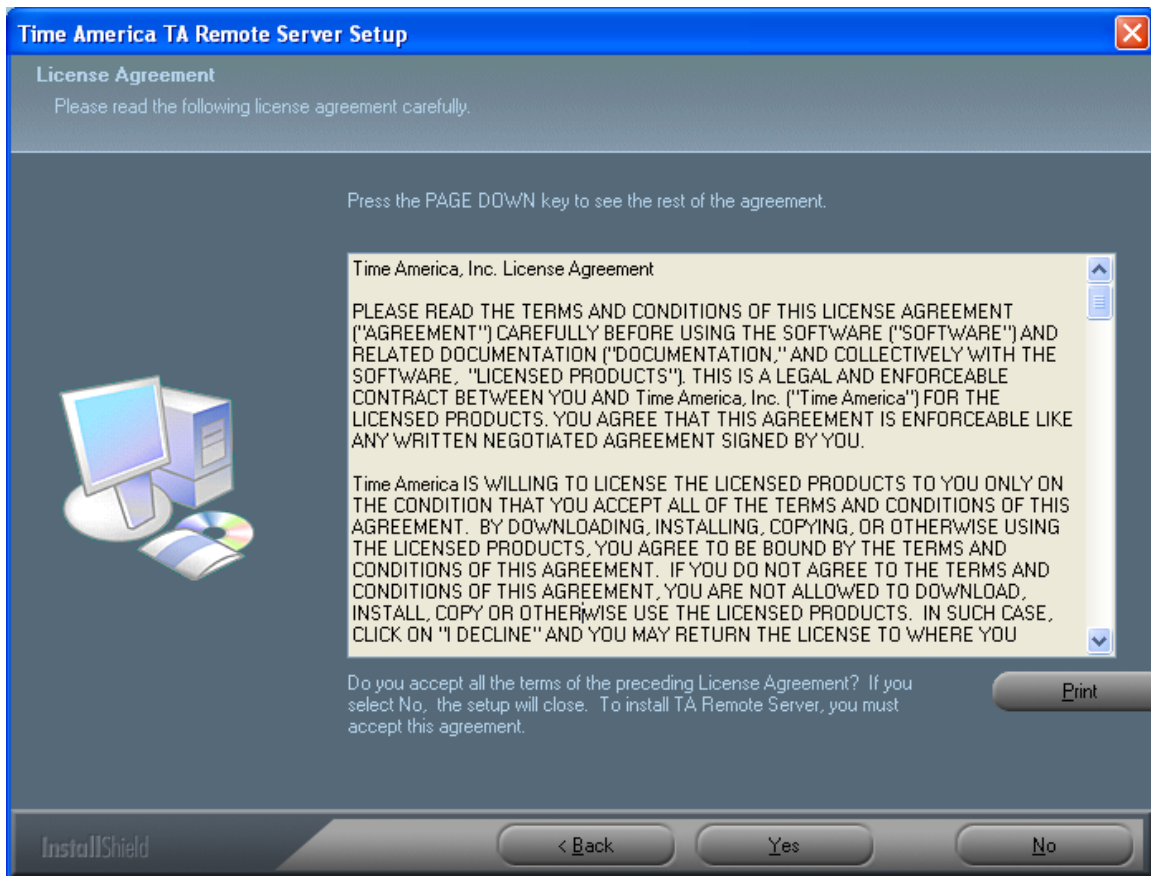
Time America TA Remote Server Setup

License Agreement

Please read the following license agreement carefully.

Press the PAGE DOWN key to see the rest of the agreement.

Time America, Inc. License Agreement

PLEASE READ THE TERMS AND CONDITIONS OF THIS LICENSE AGREEMENT ("AGREEMENT") CAREFULLY BEFORE USING THE SOFTWARE ("SOFTWARE") AND RELATED DOCUMENTATION ("DOCUMENTATION," AND COLLECTIVELY WITH THE SOFTWARE, "LICENSED PRODUCTS"). THIS IS A LEGAL AND ENFORCEABLE CONTRACT BETWEEN YOU AND Time America, Inc. ("Time America") FOR THE LICENSED PRODUCTS. YOU AGREE THAT THIS AGREEMENT IS ENFORCEABLE LIKE ANY WRITTEN NEGOTIATED AGREEMENT SIGNED BY YOU.

Time America IS WILLING TO LICENSE THE LICENSED PRODUCTS TO YOU ONLY ON THE CONDITION THAT YOU ACCEPT ALL OF THE TERMS AND CONDITIONS OF THIS AGREEMENT. BY DOWNLOADING, INSTALLING, COPYING, OR OTHERWISE USING THE LICENSED PRODUCTS, YOU AGREE TO BE BOUND BY THE TERMS AND CONDITIONS OF THIS AGREEMENT. IF YOU DO NOT AGREE TO THE TERMS AND CONDITIONS OF THIS AGREEMENT, YOU ARE NOT ALLOWED TO DOWNLOAD, INSTALL, COPY OR OTHERWISE USE THE LICENSED PRODUCTS. IN SUCH CASE, CLICK ON "I DECLINE" AND YOU MAY RETURN THE LICENSE TO WHERE YOU

Do you accept all the terms of the preceding License Agreement? If you select No, the setup will close. To install TA Remote Server, you must accept this agreement.

Print

InstallShield

< Back

Yes

No